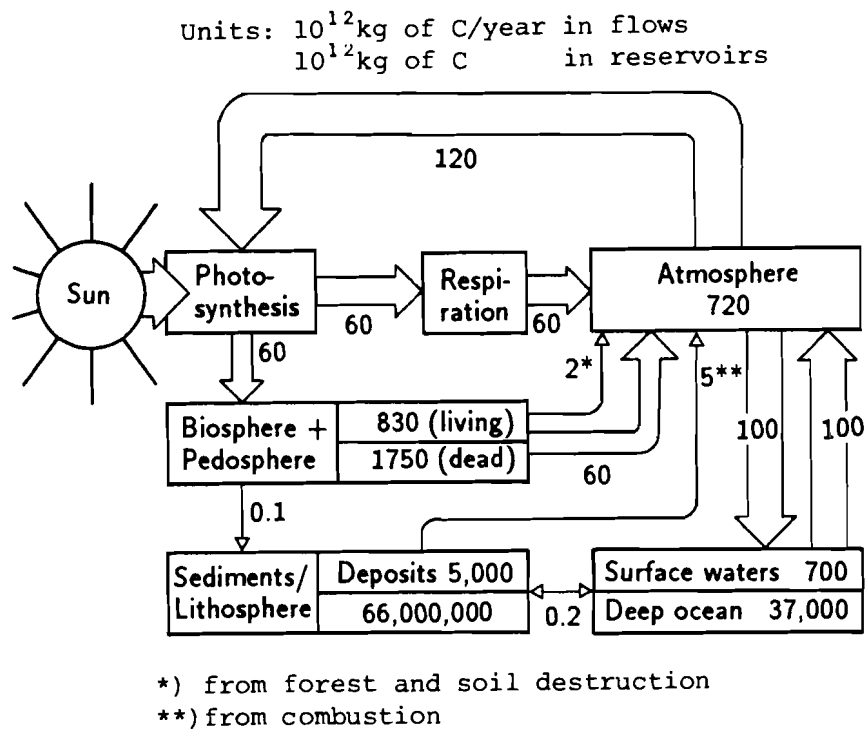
Units: $10^{12}$kg of C/year in flows
$10^{12}$kg of C in reservoirs

120

Sun

Photosynthesis

60

Respiration

60

Atmosphere 720

60

2*

5**

100

100

Biosphere + Pedosphere

830 (living)

1750 (dead)

60

0.1

Sediments/ Lithosphere

Deposits 5,000

66,000,000

0.2

Surface waters 700

Deep ocean 37,000

*) from forest and soil destruction
**) from combustion